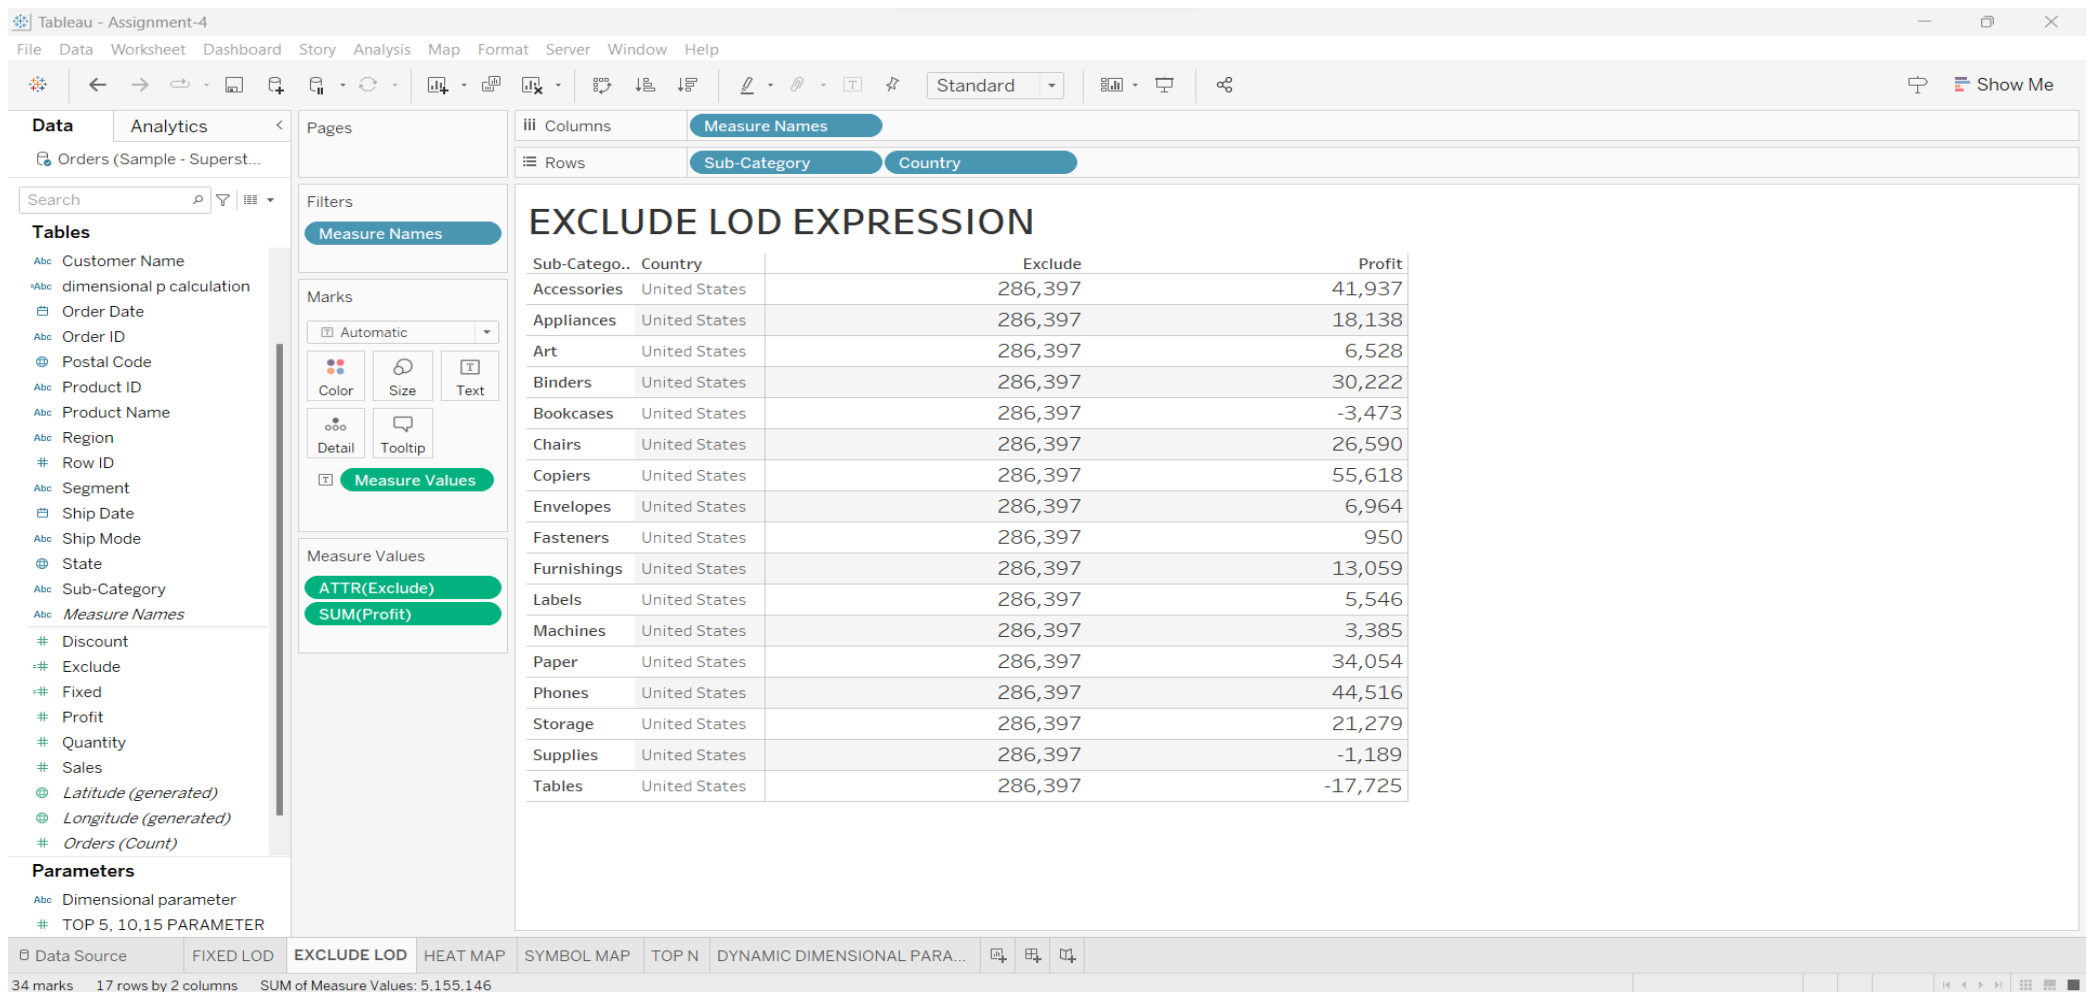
Tableau - Assignment-4

File Data Worksheet Dashboard Story Analysis Map Format Server Window Help

Standard

Show Me

Data Analytics

Orders (Sample - Superst...

Search

Tables

Abc Customer Name
Abc dimensional p calculation
Order Date
Abc Order ID
Postal Code
Abc Product ID
Abc Product Name
Abc Region
# Row ID
Abc Segment
Ship Date
Abc Ship Mode
State
Abc Sub-Category
Abc Measure Names
# Discount
# Exclude
# Fixed
# Profit
# Quantity
# Sales
Latitude (generated)
Longitude (generated)
# Orders (Count)

Parameters

Abc Dimensional parameter
# TOP 5, 10,15 PARAMETER

Pages

Filters

Measure Names

Marks

Automatic

Color Size Text

Detail Tooltip

Measure Values

Measure Values

ATTR(Exclude)

SUM(Profit)

Columns Measure Names

Rows Sub-Category Country

EXCLUDE LOD EXPRESSION

| Sub-Catego.. | Country | Exclude | Profit |
|---|---|---|---|
| Accessories | United States | 286,397 | 41,937 |
| Appliances | United States | 286,397 | 18,138 |
| Art | United States | 286,397 | 6,528 |
| Binders | United States | 286,397 | 30,222 |
| Bookcases | United States | 286,397 | -3,473 |
| Chairs | United States | 286,397 | 26,590 |
| Copiers | United States | 286,397 | 55,618 |
| Envelopes | United States | 286,397 | 6,964 |
| Fasteners | United States | 286,397 | 950 |
| Furnishings | United States | 286,397 | 13,059 |
| Labels | United States | 286,397 | 5,546 |
| Machines | United States | 286,397 | 3,385 |
| Paper | United States | 286,397 | 34,054 |
| Phones | United States | 286,397 | 44,516 |
| Storage | United States | 286,397 | 21,279 |
| Supplies | United States | 286,397 | -1,189 |
| Tables | United States | 286,397 | -17,725 |

Data Source FIXED LOD EXCLUDE LOD HEAT MAP SYMBOL MAP TOP N DYNAMIC DIMENSIONAL PARA...

34 marks 17 rows by 2 columns SUM of Measure Values: 5,155,146